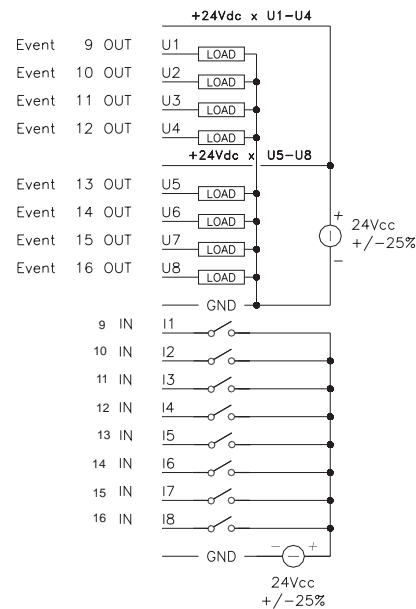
+24Vdc x U1–U4

Event 9 OUT
U1
LOAD
Event 10 OUT
U2
LOAD
Event 11 OUT
U3
LOAD
Event 12 OUT
U4
LOAD

+24Vdc x U5–U8

Event 13 OUT
U5
LOAD
Event 14 OUT
U6
LOAD
Event 15 OUT
U7
LOAD
Event 16 OUT
U8
LOAD

GND

+
24Vcc
+/–25%
–

9 IN
I1
10 IN
I2
11 IN
I3
12 IN
I4
13 IN
I5
14 IN
I6
15 IN
I7
16 IN
I8

GND
–
+
24Vcc
+/–25%